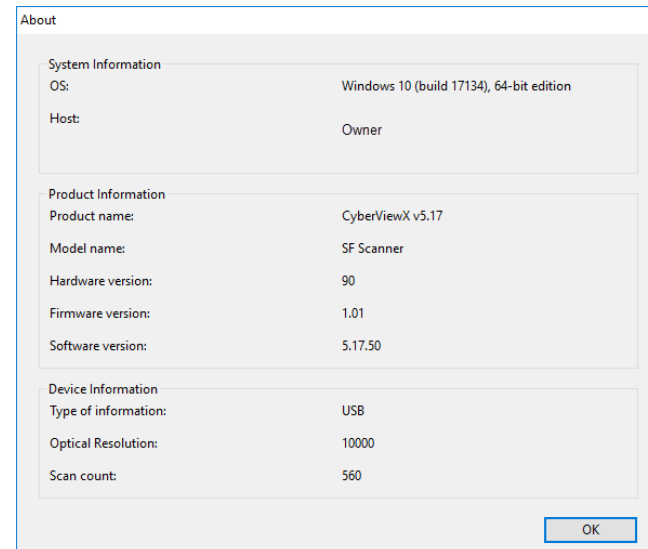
About

System Information

OS: Windows 10 (build 17134), 64-bit edition

Host: Owner

Product Information

Product name: CyberViewX v5.17

Model name: SF Scanner

Hardware version: 90

Firmware version: 1.01

Software version: 5.17.50

Device Information

Type of information: USB

Optical Resolution: 10000

Scan count: 560

OK